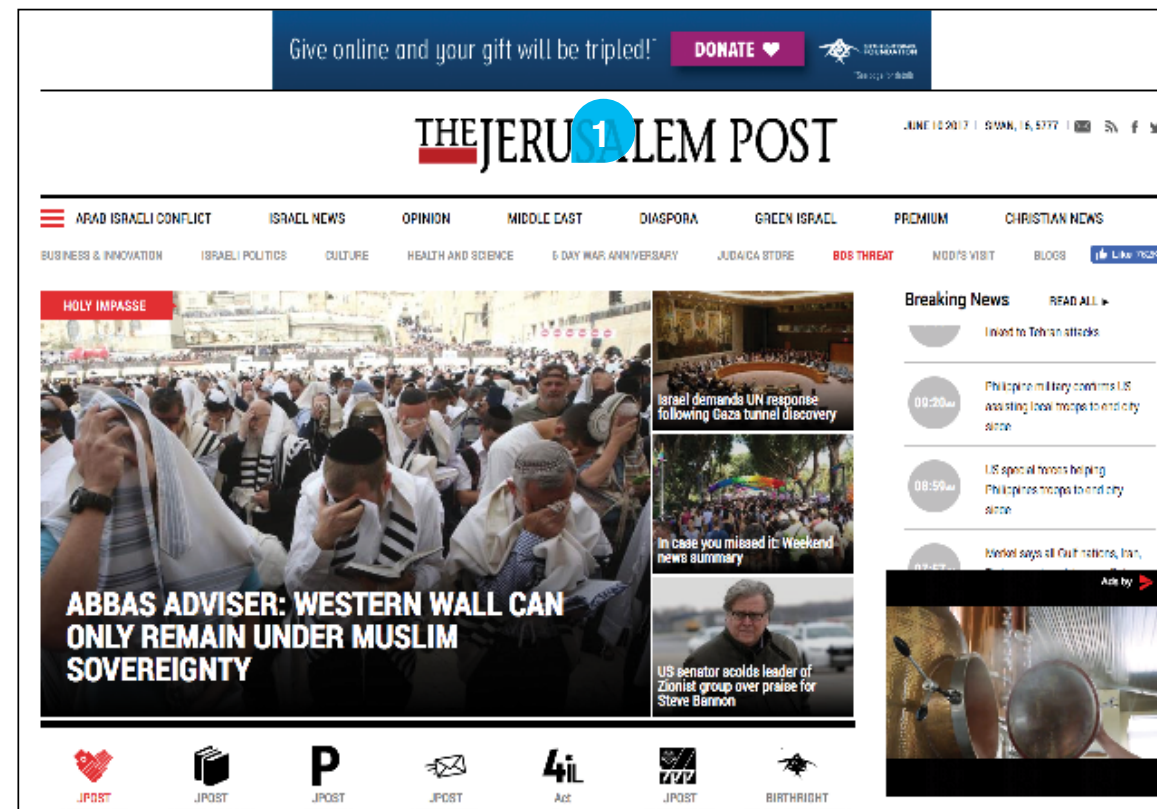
Give online and your gift will be tripled! DONATE ♥

THE JERUSALEM POST

1

JUNE 10 2017 | SIVAN, 16, 5777

ARAB ISRAELI CONFLICT ISRAEL NEWS OPINION MIDDLE EAST DIASPORA GREEN ISRAEL PREMIUM CHRISTIAN NEWS

BUSINESS & INNOVATION ISRAELI POLITICS CULTURE HEALTH AND SCIENCE 6 DAY WAR ANNIVERSARY JUDAICA STORE BDS THREAT MODI'S VISIT BLOGS Like

HOLY IMPASSE

ABBAS ADVISER: WESTERN WALL CAN ONLY REMAIN UNDER MUSLIM SOVEREIGNTY

Israel demands UN response following Gaza tunnel discovery

In case you missed it: Weekend news summary

US senator scolds leader of Zionist group over praise for Steve Bannon

Breaking News READ ALL ▸

linked to Tehran attacks

09:20 Philippine military confirms US assisting local troops to end city siege

08:59 US special forces helping Philippines troops to end city siege

Merkel says all Gulf nations, Iran, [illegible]

Ads by

JPOST JPOST JPOST JPOST Act JPOST BIRTHRIGHT